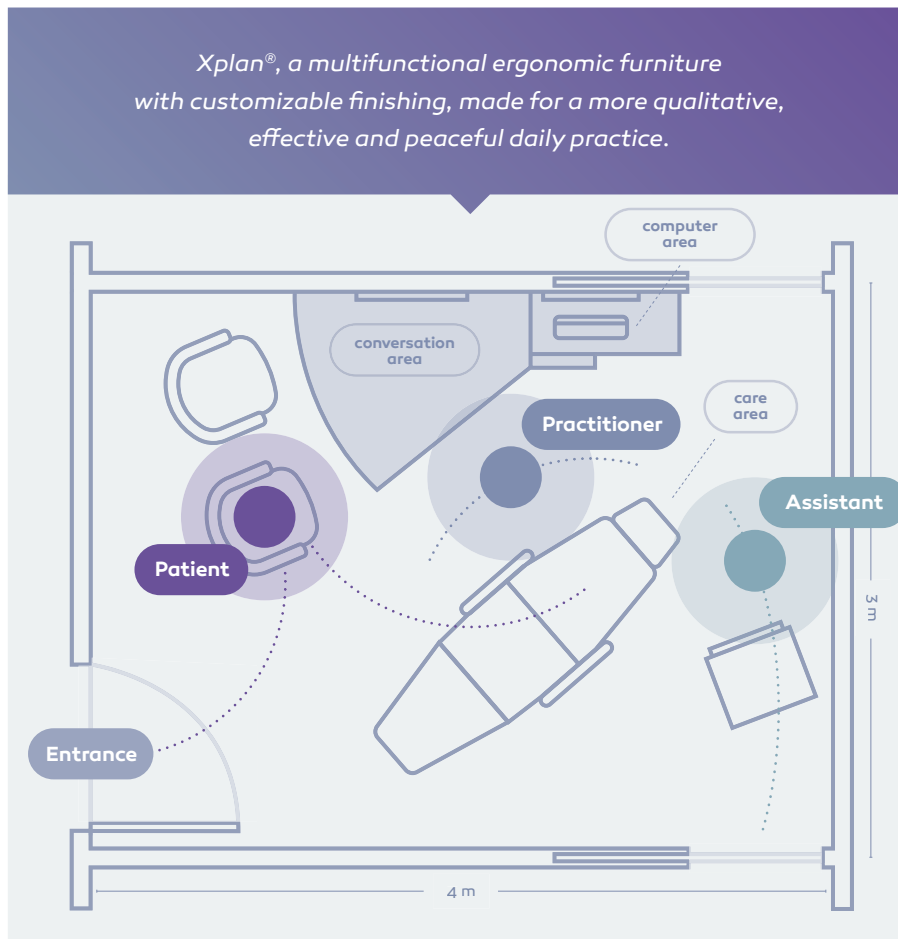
Xplan®, a multifunctional ergonomic furniture with customizable finishing, made for a more qualitative, effective and peaceful daily practice.

computer area

conversation area

care area

Practitioner

Assistant

Patient

Entrance

3 m

4 m